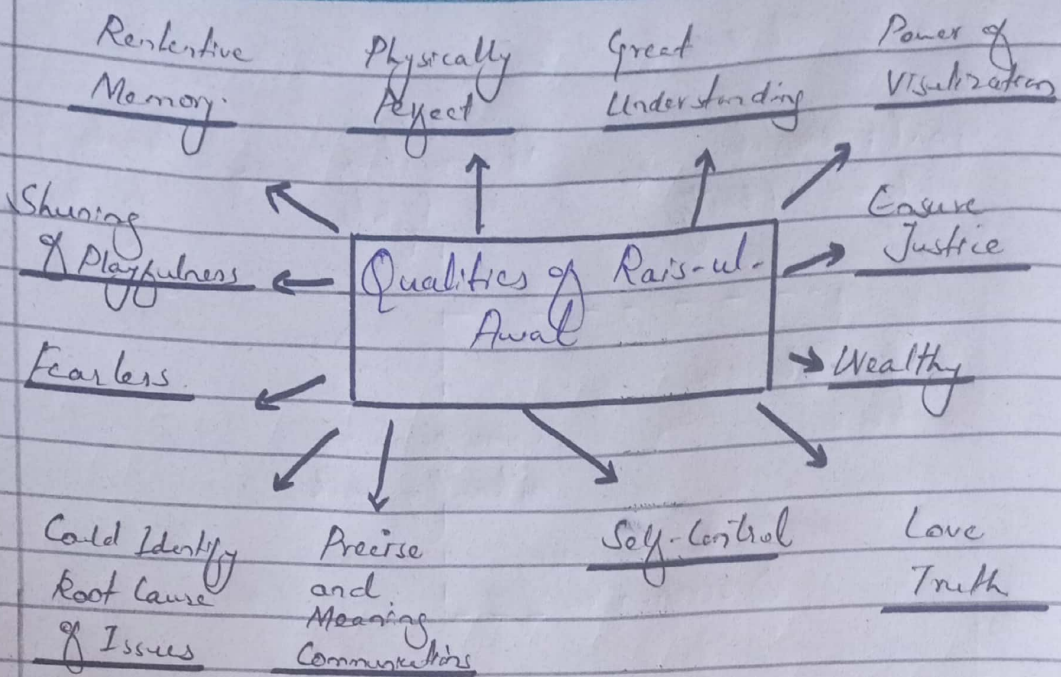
Qualities of Rais-ul-Awal

Renlentive Memory

Physically Peyect

Great Understanding

Power of Visulization

Shuning of Playfulness

Ensure Justice

Fearless

Wealthy

Could Identify Root Cause of Issues

Precise and Meaning Communications

Self-Control

Love Truth